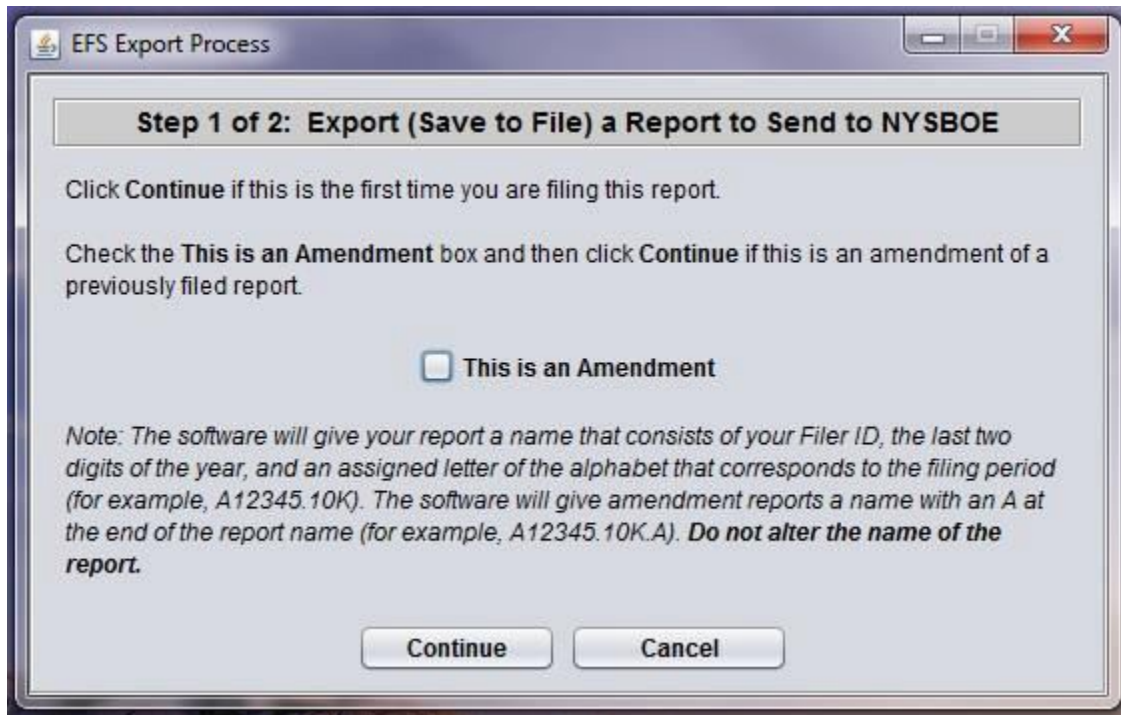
EFS Export Process

Step 1 of 2: Export (Save to File) a Report to Send to NYSBOE

Click Continue if this is the first time you are filing this report.

Check the This is an Amendment box and then click Continue if this is an amendment of a previously filed report.

This is an Amendment

Note: The software will give your report a name that consists of your Filer ID, the last two digits of the year, and an assigned letter of the alphabet that corresponds to the filing period (for example, A12345.10K). The software will give amendment reports a name with an A at the end of the report name (for example, A12345.10K.A). Do not alter the name of the report.

Continue | Cancel